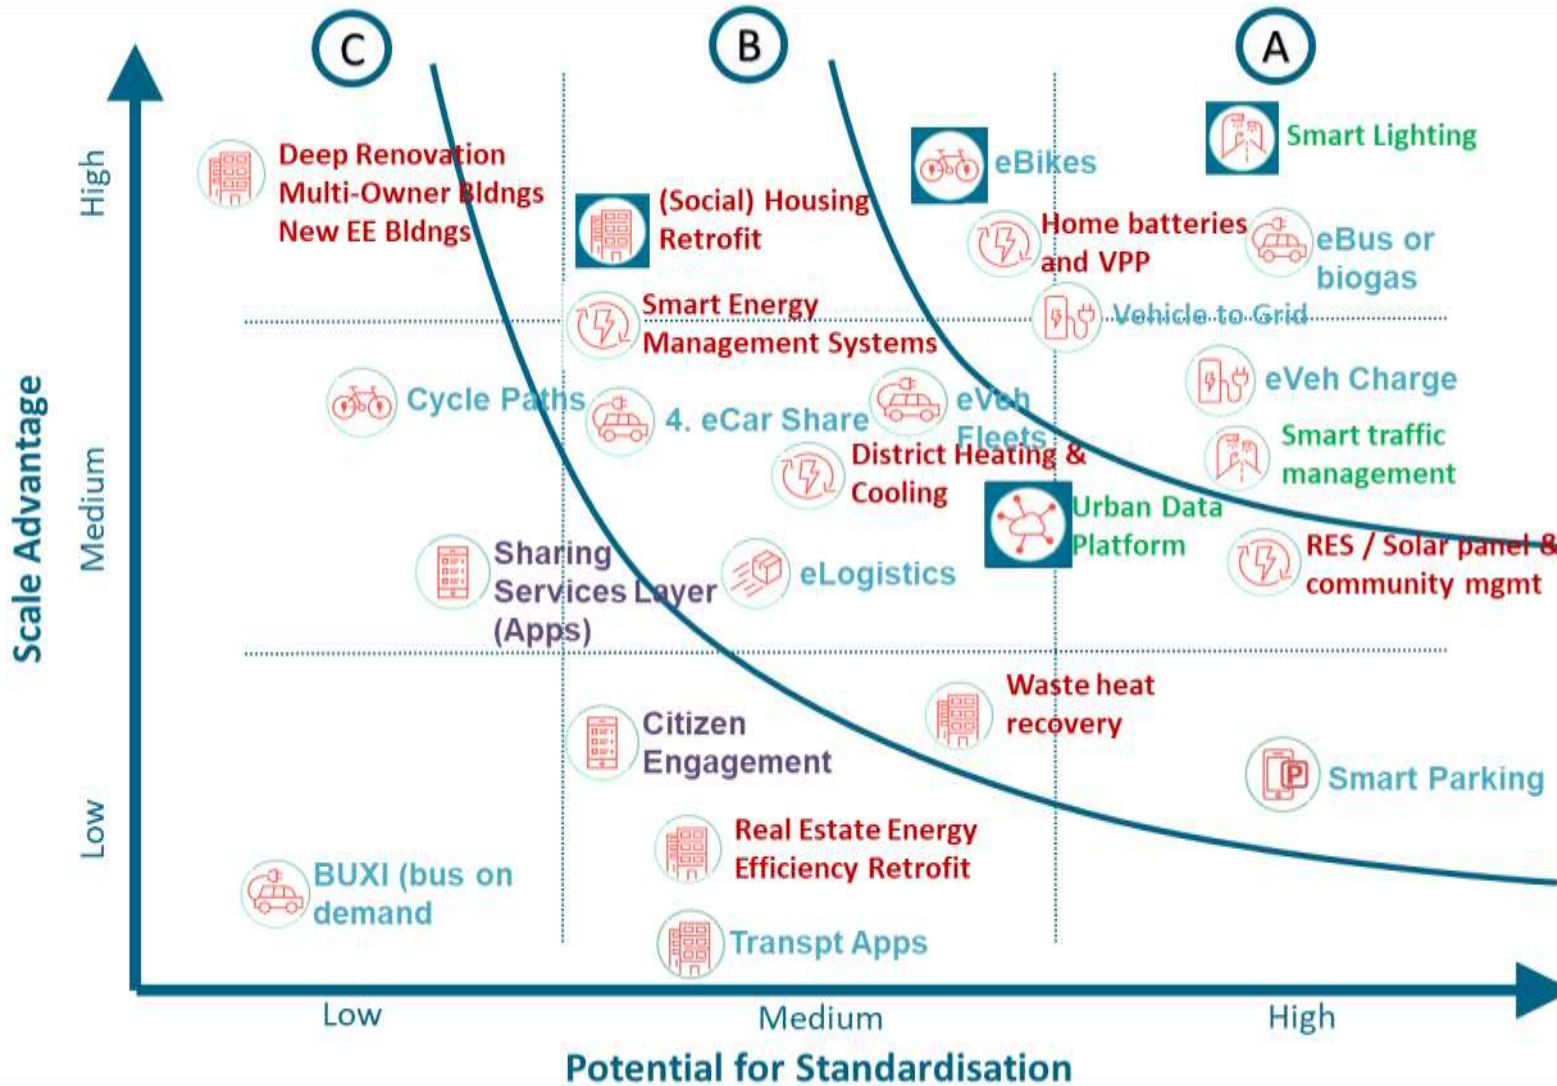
C

B

A

Scale Advantage

High

Medium

Low

Deep Renovation Multi-Owner Bldngs New EE Bldngs

(Social) Housing Retrofit

eBikes

Smart Lighting

Home batteries and VPP

eBus or biogas

Smart Energy Management Systems

Vehicle to Grid

Cycle Paths

4. eCar Share

eVeh Fleets

eVeh Charge

District Heating & Cooling

Smart traffic management

Urban Data Platform

RES / Solar panel & community mgmt

Sharing Services Layer (Apps)

eLogistics

Waste heat recovery

Citizen Engagement

Smart Parking

Real Estate Energy Efficiency Retrofit

BUXI (bus on demand

Transpt Apps

Low

Medium

High

Potential for Standardisation